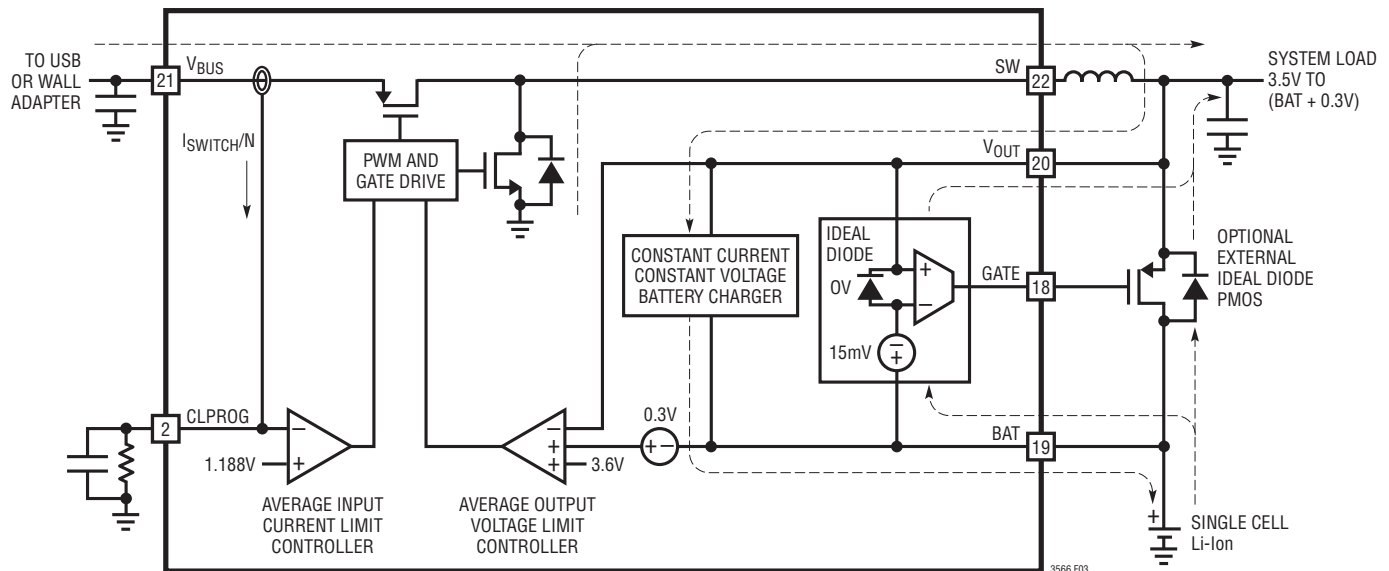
TO USB OR WALL ADAPTER

21 $V_{BUS}$

$I_{SWITCH}/N$

PWM AND GATE DRIVE

SW 22

SYSTEM LOAD 3.5V TO (BAT + 0.3V)

$V_{OUT}$ 20

CONSTANT CURRENT CONSTANT VOLTAGE BATTERY CHARGER

IDEAL DIODE

0V

+

–

GATE 18

15mV

OPTIONAL EXTERNAL IDEAL DIODE PMOS

2 CLPROG

–

+

1.188V

AVERAGE INPUT CURRENT LIMIT CONTROLLER

–

+

+

3.6V

AVERAGE OUTPUT VOLTAGE LIMIT CONTROLLER

0.3V

BAT 19

+

SINGLE CELL Li-Ion

3566 F03